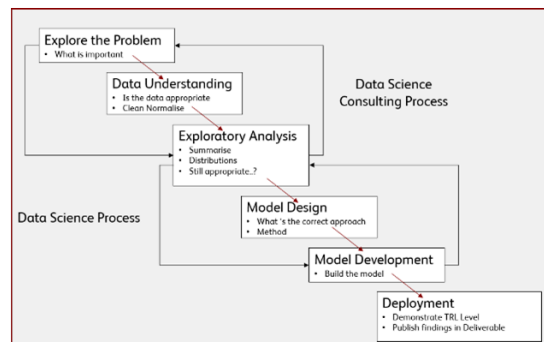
Explore the Problem
• What is important

Data Understanding
• Is the data appropriate
• Clean Normalise

Data Science Consulting Process

Exploratory Analysis
• Summarise
• Distributions
• Still appropriate..?

Data Science Process

Model Design
• What 's the correct approach
• Method

Model Development
• Build the model

Deployment
• Demonstrate TRL Level
• Publish findings in Deliverable